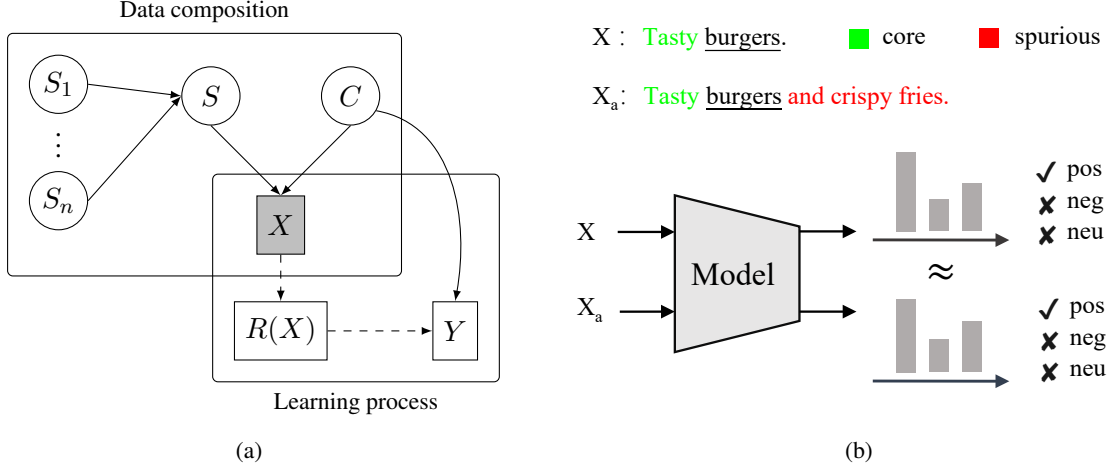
Data composition

$S_1$

$S$

$C$

$\vdots$

$S_n$

$X$

$R(X)$

$Y$

Learning process

(a)

X : Tasty burgers.

core

spurious

$X_a$: Tasty burgers and crispy fries.

X

$X_a$

Model

$\approx$

✓ pos
✘ neg
✘ neu

✓ pos
✘ neg
✘ neu

(b)